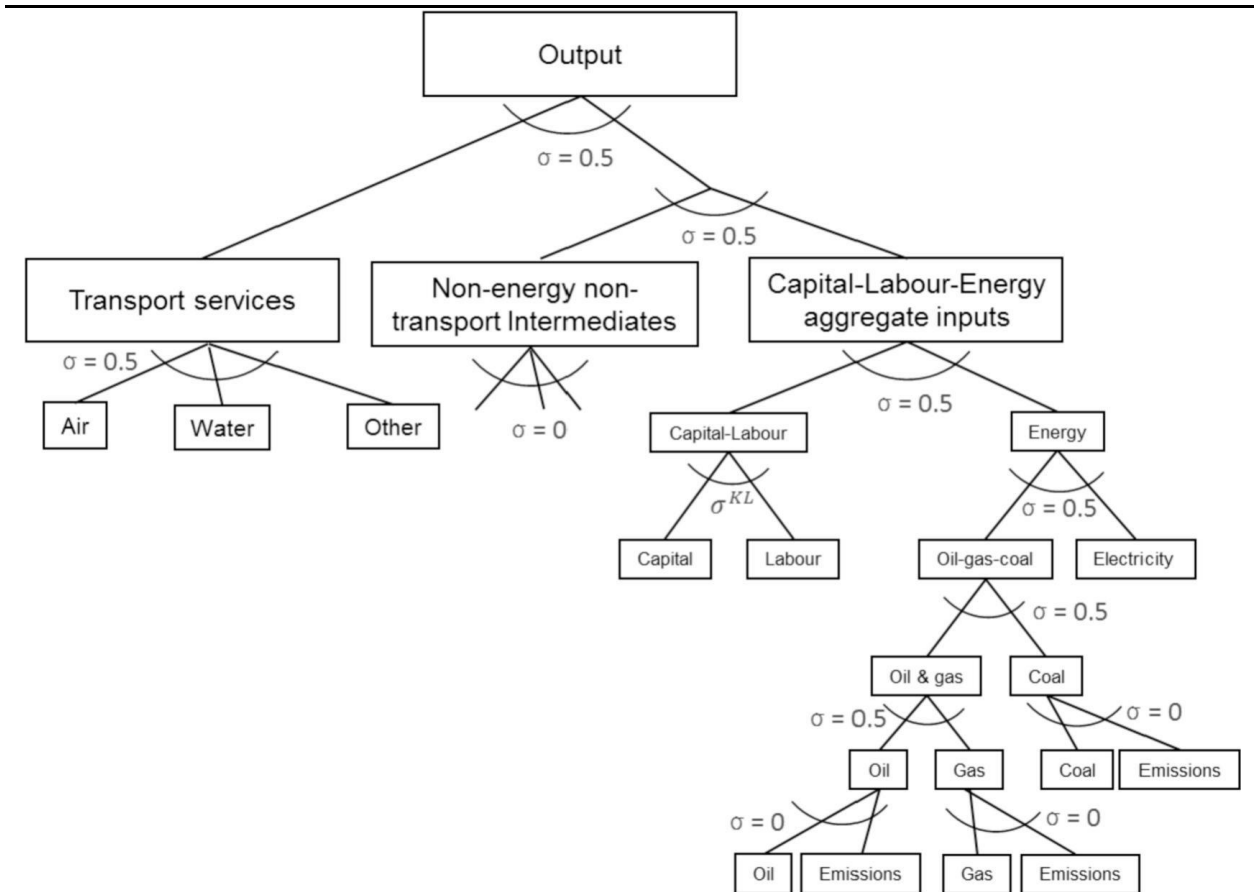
Output

σ = 0.5

σ = 0.5

Transport services

Non-energy non-transport Intermediates

Capital-Labour-Energy aggregate inputs

σ = 0.5

Air

Water

Other

σ = 0

σ = 0.5

Capital-Labour

Energy

$\sigma^{KL}$

σ = 0.5

Capital

Labour

Oil-gas-coal

Electricity

σ = 0.5

Oil & gas

Coal

σ = 0.5

σ = 0

Oil

Gas

Coal

Emissions

σ = 0

σ = 0

Oil

Emissions

Gas

Emissions